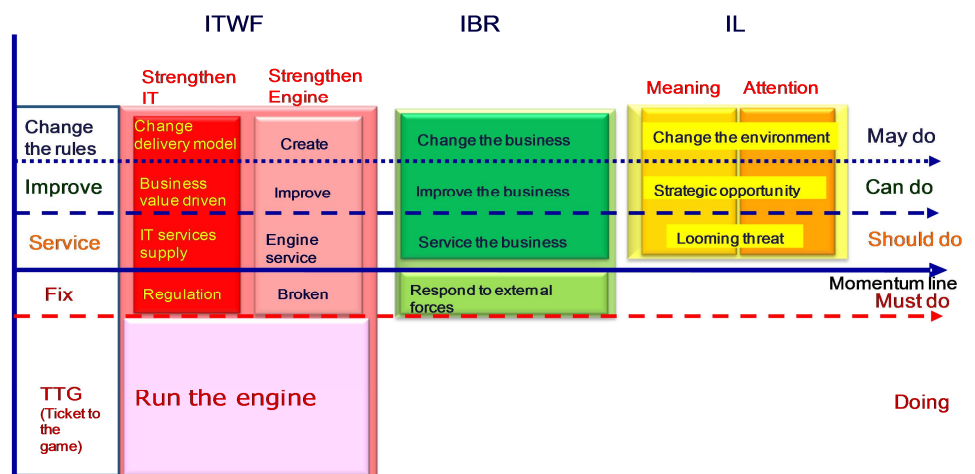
ITWF

IBR

IL

Strengthen IT

Strengthen Engine

Meaning

Attention

Change the rules

Change delivery model

Create

Change the business

Change the environment

May do

Improve

Business value driven

Improve

Improve the business

Strategic opportunity

Can do

Service

IT services supply

Engine service

Service the business

Looming threat

Should do

Momentum line

Fix

Regulation

Broken

Respond to external forces

Must do

TTG (Ticket to the game)

Run the engine

Doing